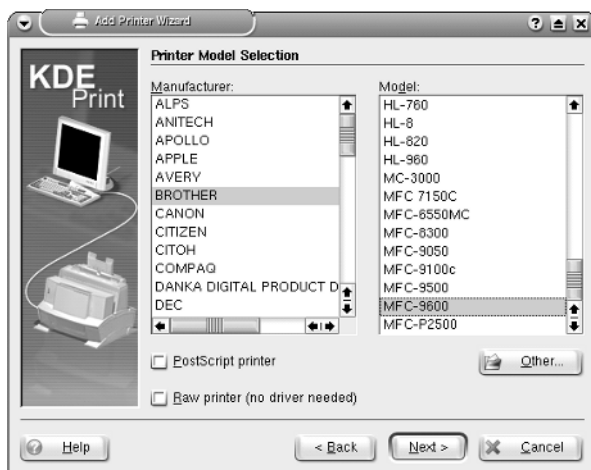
Add Printer Wizard

KDE Print

Printer Model Selection

Manufacturer:

ALPS
ANITECH
APOLLO
APPLE
AVERY
BROTHER
CANON
CITIZEN
CITOH
COMPAQ
DANKA DIGITAL PRODUCT D
DEC

Model:

HL-760
HL-8
HL-820
HL-960
MC-3000
MFC 7150C
MFC-6550MC
MFC-8300
MFC-9050
MFC-9100c
MFC-9500
MFC-9600
MFC-P2500

PostScript printer

Other...

Raw printer (no driver needed)

Help

< Back

Next >

Cancel